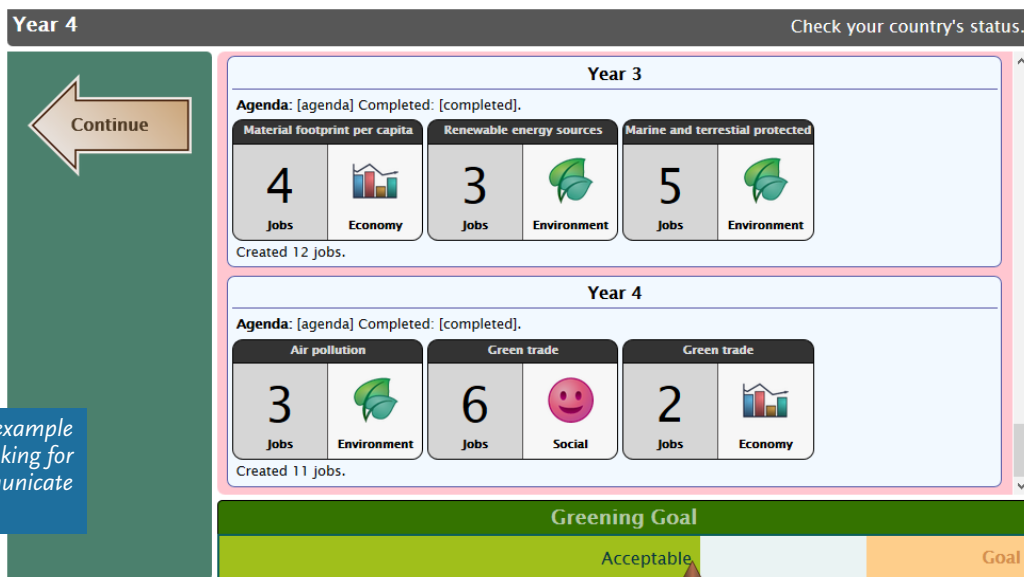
Year 4

Check your country's status.

Continue

Year 3

**Agenda**: [agenda] Completed: [completed].

| Material footprint per capita | | Renewable energy sources | | Marine and terrestial protected | |
|---|---|---|---|---|---|
| 4 Jobs | Economy | 3 Jobs | Environment | 5 Jobs | Environment |

Created 12 jobs.

Year 4

**Agenda**: [agenda] Completed: [completed].

| Air pollution | | Green trade | | Green trade | |
|---|---|---|---|---|---|
| 3 Jobs | Environment | 6 Jobs | Social | 2 Jobs | Economy |

Created 11 jobs.

example
king for
nunicate

Greening Goal

Acceptable

Goal